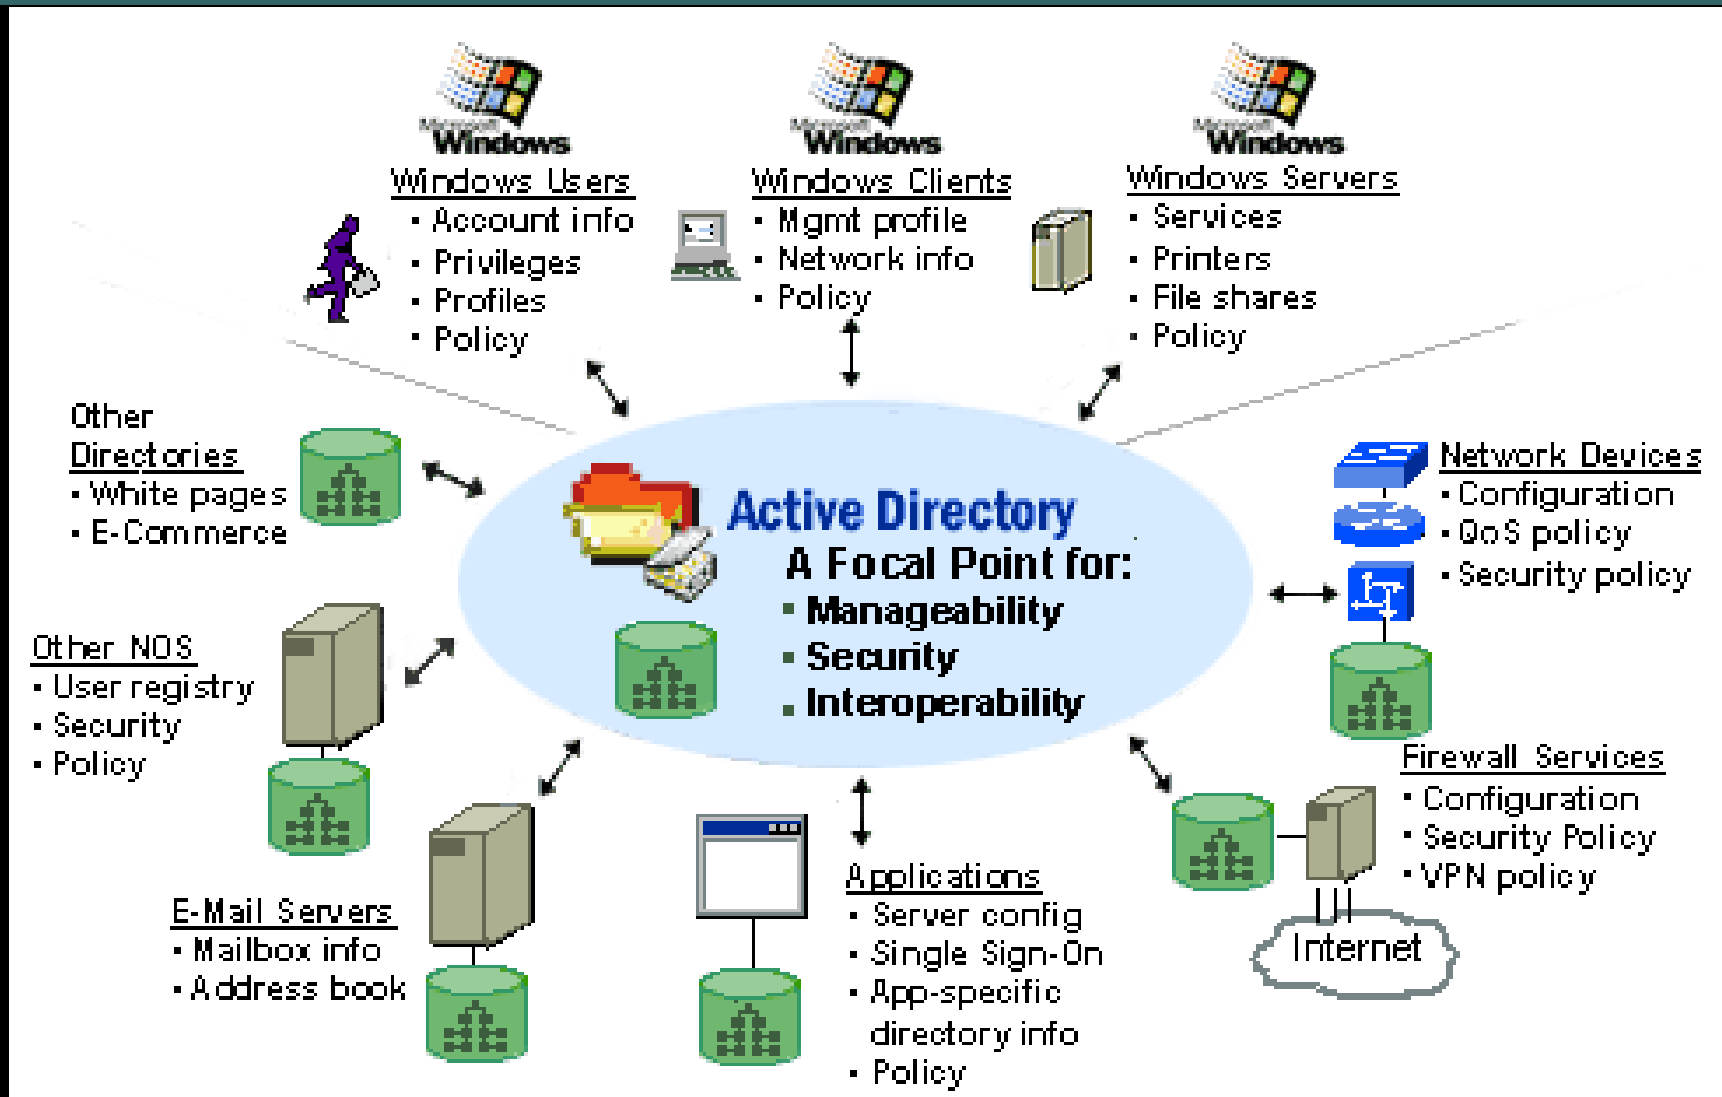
Windows
Windows Users
• Account info
• Privileges
• Profiles
• Policy

Windows
Windows Clients
• Mgmt profile
• Network info
• Policy

Windows
Windows Servers
• Services
• Printers
• File shares
• Policy

Other Directories
• White pages
• E-Commerce

Active Directory
A Focal Point for:
• Manageability
• Security
• Interoperability

Network Devices
• Configuration
• QoS policy
• Security policy

Other NOS
• User registry
• Security
• Policy

Firewall Services
• Configuration
• Security Policy
• VPN policy

Internet

E-Mail Servers
• Mailbox info
• Address book

Applications
• Server config
• Single Sign-On
• App-specific directory info
• Policy